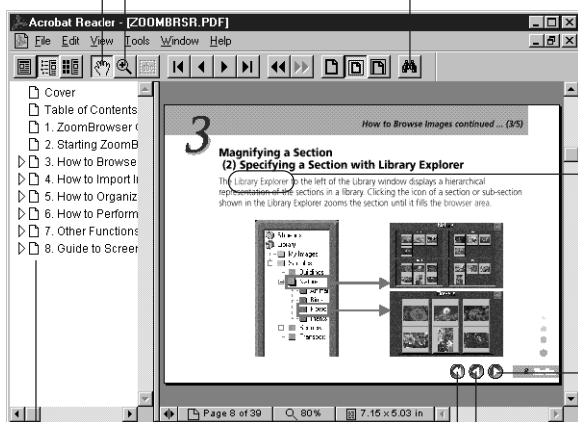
Acrobat Reader - [ZOOMBRSR.PDF]

File Edit View Tools Window Help

Cover
Table of Contents
1. ZoomBrowser (
2. Starting ZoomB
3. How to Browse
4. How to Import I
5. How to Organiz
6. How to Perform
7. Other Functions
8. Guide to Screer

How to Browse Images continued ... (3/5)

3

Magnifying a Section
(2) Specifying a Section with Library Explorer

The Library Explorer to the left of the Library window displays a hierarchical representation of the sections in a library. Clicking the icon of a section or sub-section shown in the Library Explorer zooms the section until it fills the browser area.

Page 8 of 39    80%    7.15 x 5.03 in